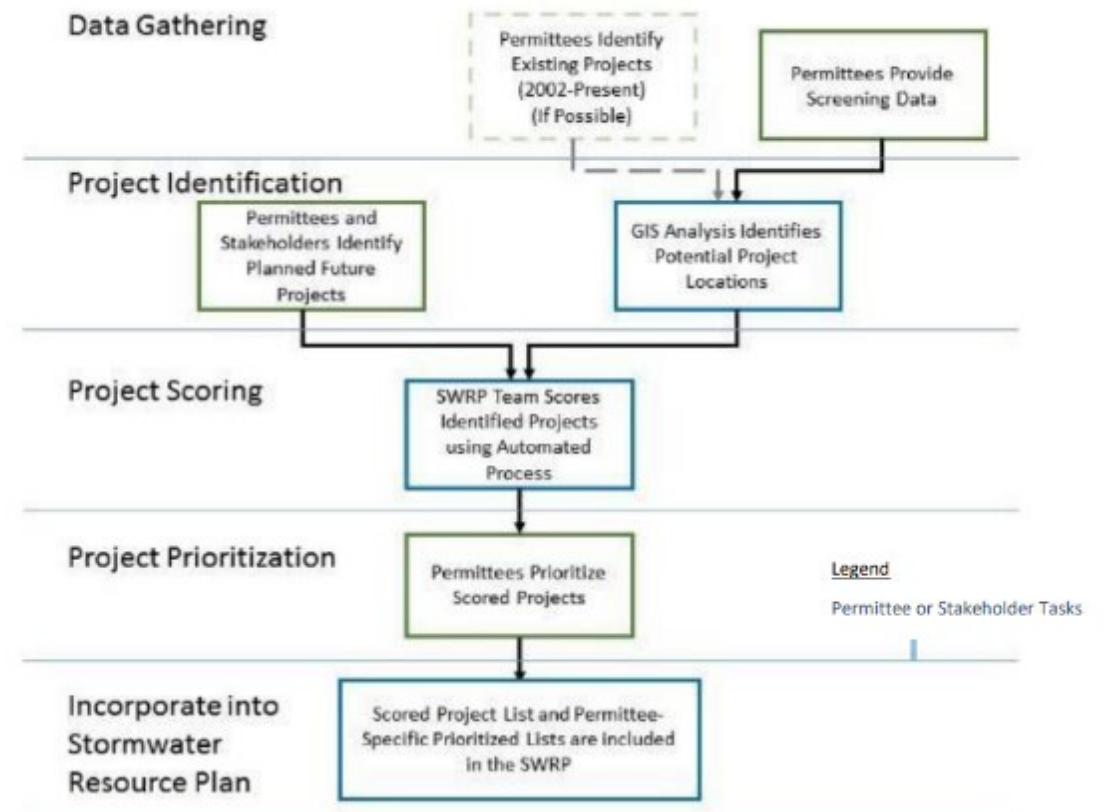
Data Gathering

Permittees Identify Existing Projects (2002-Present) (If Possible)

Permittees Provide Screening Data

Project Identification

Permittees and Stakeholders Identify Planned Future Projects

GIS Analysis Identifies Potential Project Locations

Project Scoring

SWRP Team Scores Identified Projects using Automated Process

Project Prioritization

Permittees Prioritize Scored Projects

Legend

Permittee or Stakeholder Tasks

Incorporate into Stormwater Resource Plan

Scored Project List and Permittee-Specific Prioritized Lists are included in the SWRP